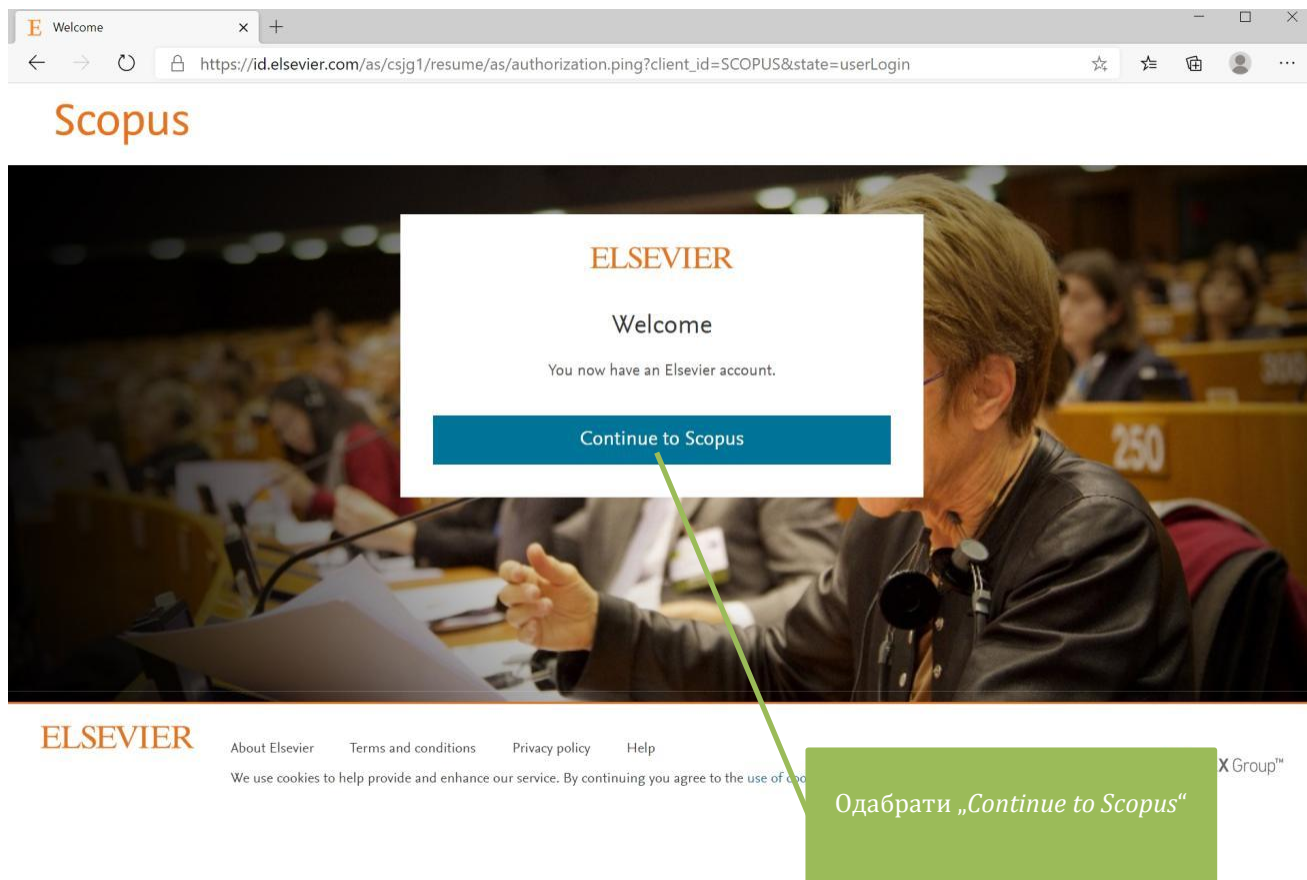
E Welcome × +

https://id.elsevier.com/as/csjg1/resume/as/authorization.ping?client_id=SCOPUS&state=userLogin

Scopus

ELSEVIER

Welcome

You now have an Elsevier account.

Continue to Scopus

250

ELSEVIER

About Elsevier Terms and conditions Privacy policy Help

We use cookies to help provide and enhance our service. By continuing you agree to the use of coo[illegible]

X Group™

Одабрати „*Continue to Scopus*“